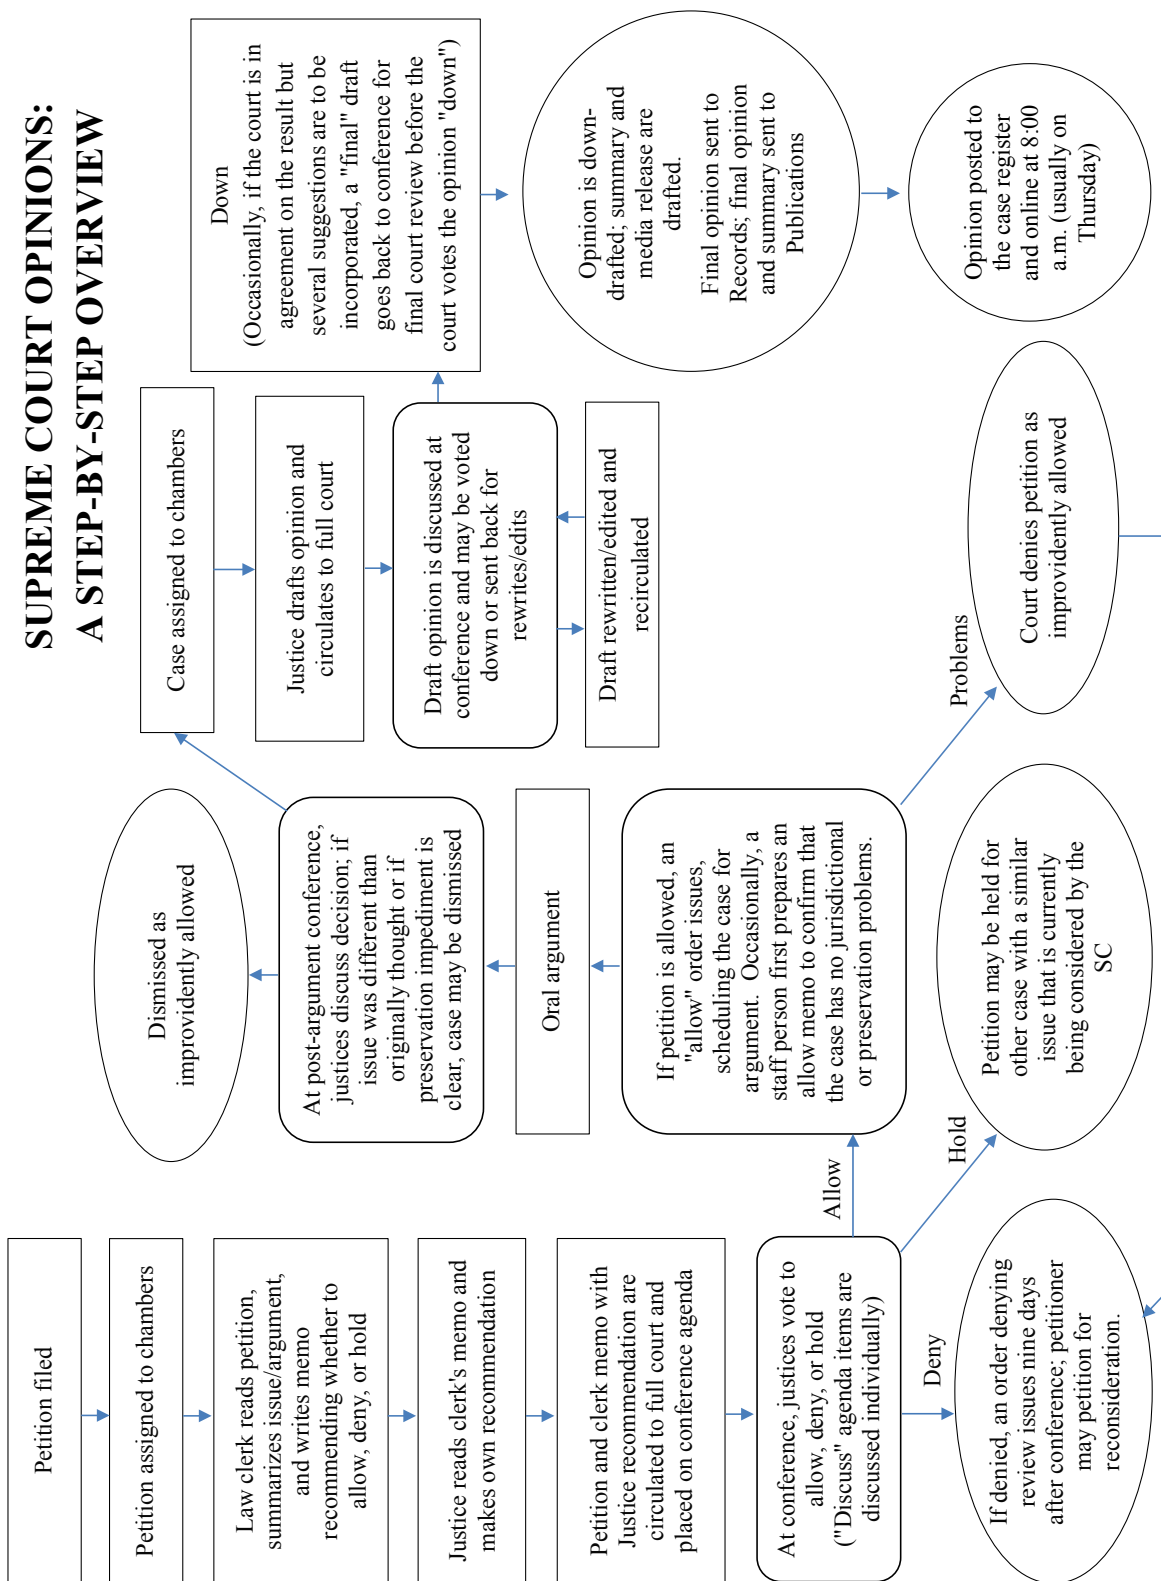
SUPREME COURT OPINIONS:
A STEP-BY-STEP OVERVIEW

Petition filed

Petition assigned to chambers

Law clerk reads petition, summarizes issue/argument, and writes memo recommending whether to allow, deny, or hold

Justice reads clerk's memo and makes own recommendation

Petition and clerk memo with Justice recommendation are circulated to full court and placed on conference agenda

At conference, justices vote to allow, deny, or hold ("Discuss" agenda items are discussed individually)

Deny

If denied, an order denying review issues nine days after conference; petitioner may petition for reconsideration.

Hold

Petition may be held for other case with a similar issue that is currently being considered by the SC

Allow

If petition is allowed, an "allow" order issues, scheduling the case for argument. Occasionally, a staff person first prepares an allow memo to confirm that the case has no jurisdictional or preservation problems.

Problems

Court denies petition as improvidently allowed

Oral argument

At post-argument conference, justices discuss decision; if issue was different than originally thought or if preservation impediment is clear, case may be dismissed

Dismissed as improvidently allowed

Case assigned to chambers

Justice drafts opinion and circulates to full court

Draft opinion is discussed at conference and may be voted down or sent back for rewrites/edits

Draft rewritten/edited and recirculated

Down
(Occasionally, if the court is in agreement on the result but several suggestions are to be incorporated, a "final" draft goes back to conference for final court review before the court votes the opinion "down")

Opinion is down-drafted; summary and media release are drafted.

Final opinion sent to Records; final opinion and summary sent to Publications

Opinion posted to the case register and online at 8:00 a.m. (usually on Thursday)